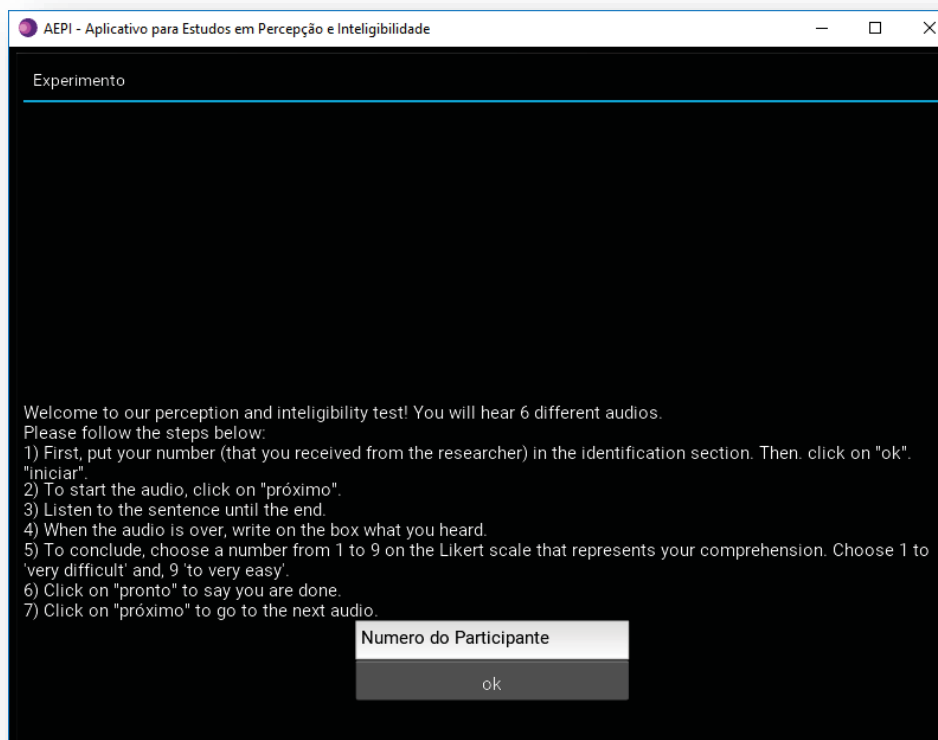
AEPI - Aplicativo para Estudos em Percepção e Inteligibilidade

Experimento

Welcome to our perception and inteligibility test! You will hear 6 different audios.
Please follow the steps below:
1) First, put your number (that you received from the researcher) in the identification section. Then. click on "ok". "iniciar".
2) To start the audio, click on "próximo".
3) Listen to the sentence until the end.
4) When the audio is over, write on the box what you heard.
5) To conclude, choose a number from 1 to 9 on the Likert scale that represents your comprehension. Choose 1 to 'very difficult' and, 9 'to very easy'.
6) Click on "pronto" to say you are done.
7) Click on "próximo" to go to the next audio.

Numero do Participante

ok